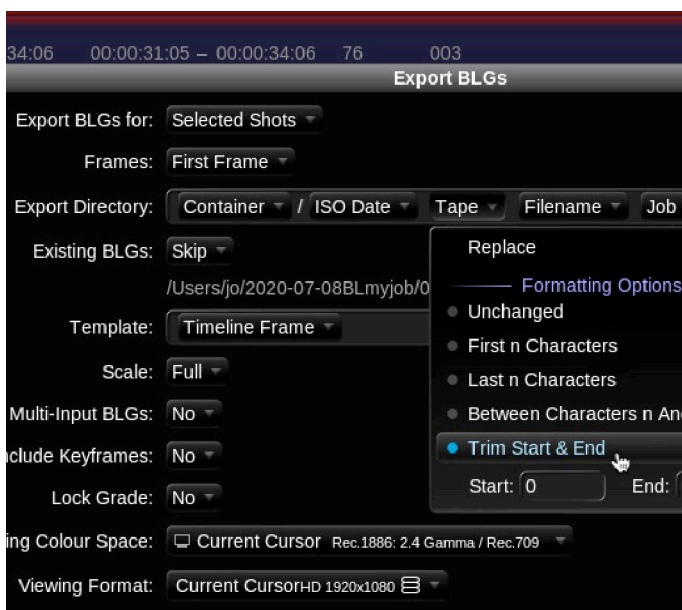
34:06 00:00:31:05 – 00:00:34:06 76 003

Export BLGs

Export BLGs for: Selected Shots

Frames: First Frame

Export Directory: Container / ISO Date Tape Filename Job

Existing BLGs: Skip

/Users/jo/2020-07-08BLmyjob/0

Template: Timeline Frame

Scale: Full

Multi-Input BLGs: No

nclude Keyframes: No

Lock Grade: No

ing Colour Space: Current Cursor Rec.1886: 2.4 Gamma / Rec.709

Viewing Format: Current Cursor HD 1920x1080

Replace

Formatting Options

Unchanged

First n Characters

Last n Characters

Between Characters n An

Trim Start & End

Start: 0 End: